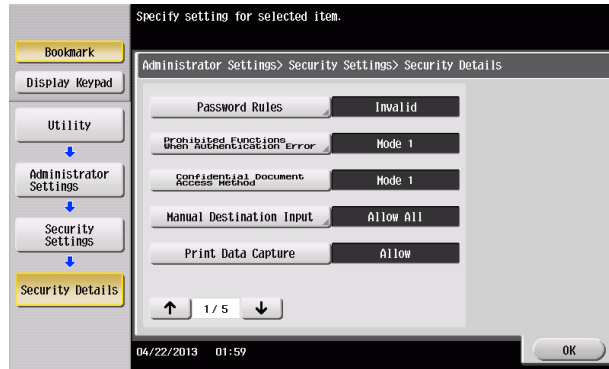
Specify setting for selected item.

Bookmark

Display Keypad

Utility

Administrator Settings

Security Settings

Security Details

Administrator Settings> Security Settings> Security Details

| | |
|---|---|
| Password Rules | Invalid |
| Prohibited Functions When Authentication Error | Mode 1 |
| Confidential Document Access Method | Mode 1 |
| Manual Destination Input | Allow All |
| Print Data Capture | Allow |

↑ 1/5 ↓

04/22/2013 01:59

OK